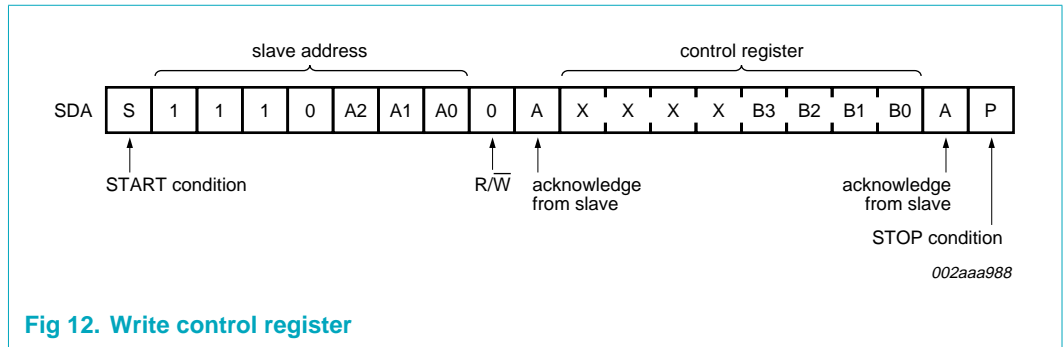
slave address

control register

SDA

| S | 1 | 1 | 1 | 0 | A2 | A1 | A0 | 0 | A | X | X | X | X | B3 | B2 | B1 | B0 | A | P |
|---|---|---|---|---|---|---|---|---|---|---|---|---|---|---|---|---|---|---|---|

START condition

R/$\overline{W}$

acknowledge from slave

acknowledge from slave

STOP condition

002aaa988

Fig 12. Write control register